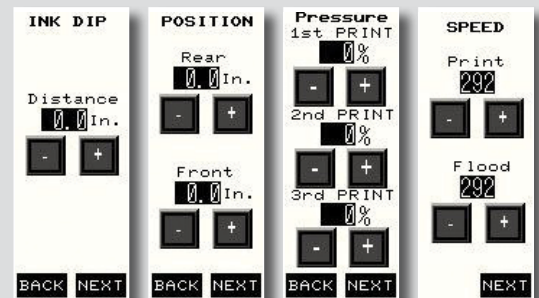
INK DIP

Distance
0.0 In.
-
+

BACK NEXT

POSITION

Rear
0.0 In.
-
+

Front
0.0 In.
-
+

BACK NEXT

Pressure
1st PRINT
0%
-
+
2nd PRINT
0%
-
+
3rd PRINT
0%
-
+

BACK NEXT

SPEED

Print
292
-
+

Flood
292
-
+

NEXT